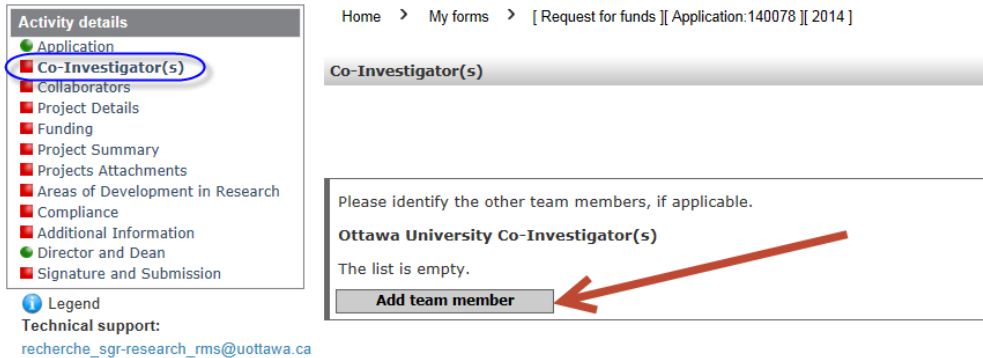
Activity details
Application
Co-Investigator(s)
Collaborators
Project Details
Funding
Project Summary
Projects Attachments
Areas of Development in Research
Compliance
Additional Information
Director and Dean
Signature and Submission

Legend
Technical support:
recherche_sgr-research_rms@uottawa.ca

Home > My forms > [ Request for funds ][ Application:140078 ][ 2014 ]

Co-Investigator(s)

Please identify the other team members, if applicable.

Ottawa University Co-Investigator(s)

The list is empty.

Add team member